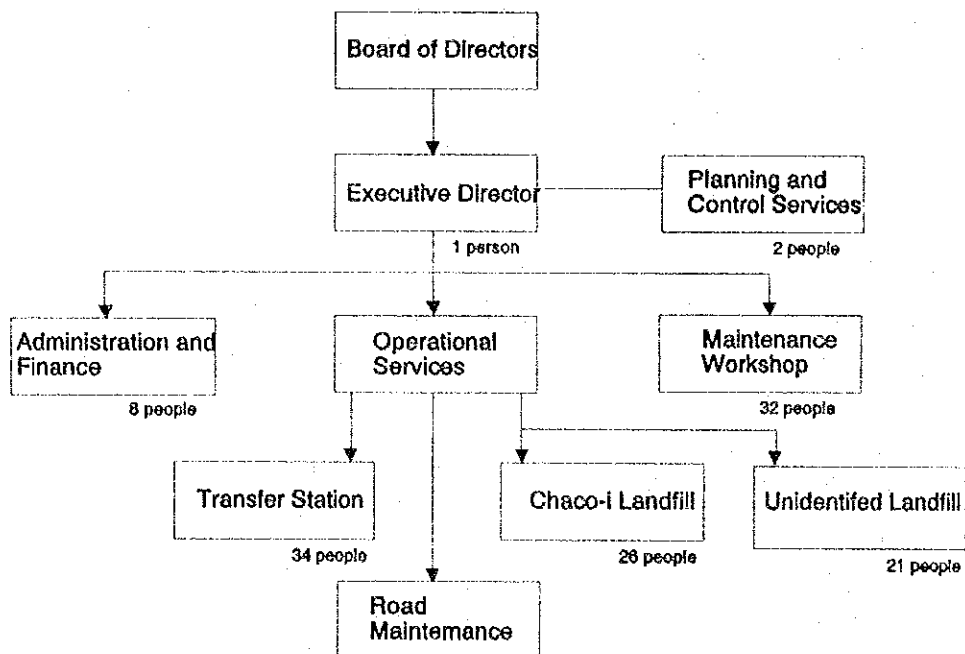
Board of Directors

Executive Director
1 person

Planning and Control Services
2 people

Administration and Finance
8 people

Operational Services

Maintenance Workshop
32 people

Transfer Station
34 people

Chaco-i Landfill
26 people

Unidentifed Landfill
21 people

Road Maintemance